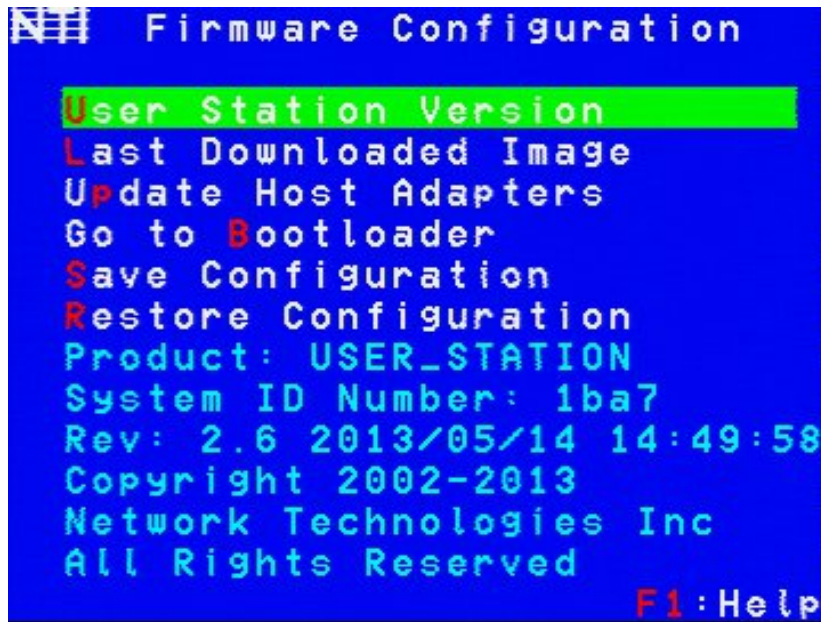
NTI Firmware Configuration

User Station Version
Last Downloaded Image
Update Host Adapters
Go to Bootloader
Save Configuration
Restore Configuration
Product: USER_STATION
System ID Number: 1ba7
Rev: 2.6 2013/05/14 14:49:58
Copyright 2002-2013
Network Technologies Inc
All Rights Reserved

F1:Help